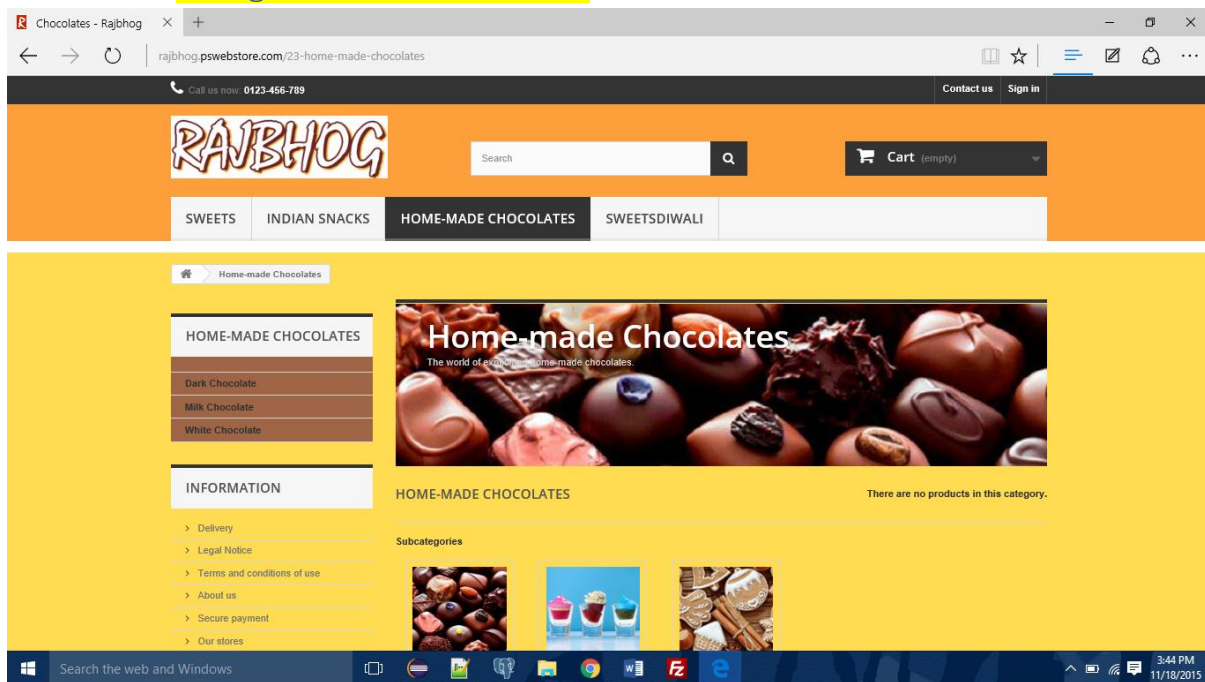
Chocolates - Rajbhog × +

rajbhog.pswebstore.com/23-home-made-chocolates

Call us now: 0123-456-789

Contact us Sign in

RAJBHOG

Search

Cart (empty)

SWEETS INDIAN SNACKS HOME-MADE CHOCOLATES SWEETSDIWALI

Home-made Chocolates

HOME-MADE CHOCOLATES

Dark Chocolate
Milk Chocolate
White Chocolate

Home-made Chocolates
The world of exo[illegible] home-made chocolates.

INFORMATION

Delivery
Legal Notice
Terms and conditions of use
About us
Secure payment
Our stores

HOME-MADE CHOCOLATES

There are no products in this category.

Subcategories

Search the web and Windows

3:44 PM
11/18/2015